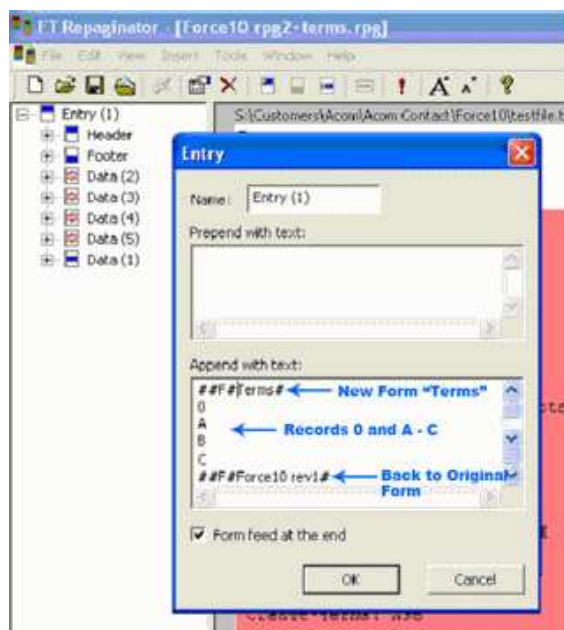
FT Repaginator - [Force10 rpg2-terms.rpg]

File Edit View Insert Tools Window Help

Entry (1)
Header
Footer
Data (2)
Data (3)
Data (4)
Data (5)
Data (1)

S:\Customers\Acom\Acom Contact\Force10\testfile.

Entry

Name: Entry (1)

Prepend with text:

Append with text:

##F#Terms# New Form "Terms"
0
A Records 0 and A - C
B
C
##F#Force10 rev1# Back to Original Form

Form feed at the end

OK Cancel